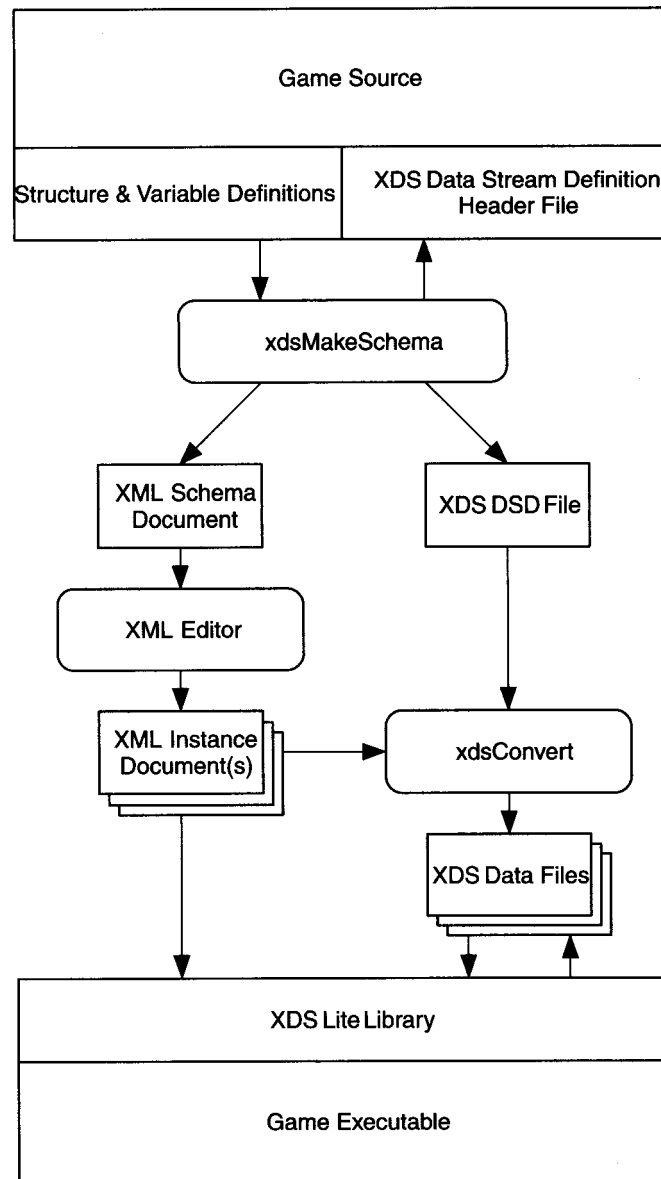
Game Source

Structure & Variable Definitions

XDS Data Stream Definition
Header File

xdsMakeSchema

XML Schema Document

XDS DSD File

XML Editor

XML Instance Document(s)

xdsConvert

XDS Data Files

XDS Lite Library

Game Executable